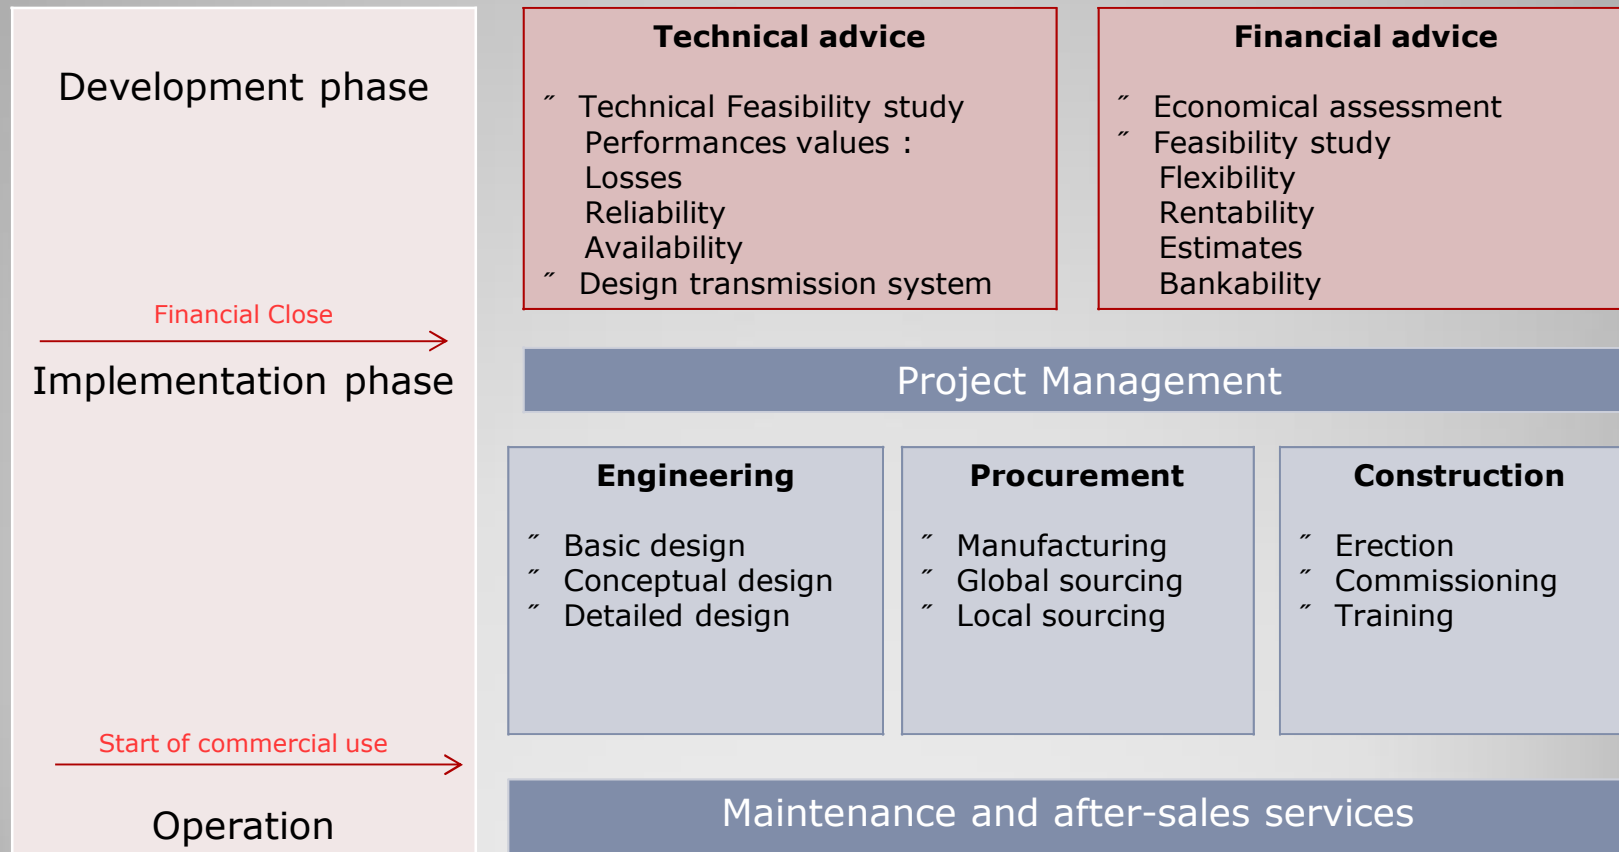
Development phase

Financial Close

Implementation phase

Start of commercial use

Operation

Technical advice

˝ Technical Feasibility study
Performances values :
Losses
Reliability
Availability
˝ Design transmission system

Financial advice

˝ Economical assessment
˝ Feasibility study
Flexibility
Rentability
Estimates
Bankability

Project Management

Engineering

˝ Basic design
˝ Conceptual design
˝ Detailed design

Procurement

˝ Manufacturing
˝ Global sourcing
˝ Local sourcing

Construction

˝ Erection
˝ Commissioning
˝ Training

Maintenance and after-sales services